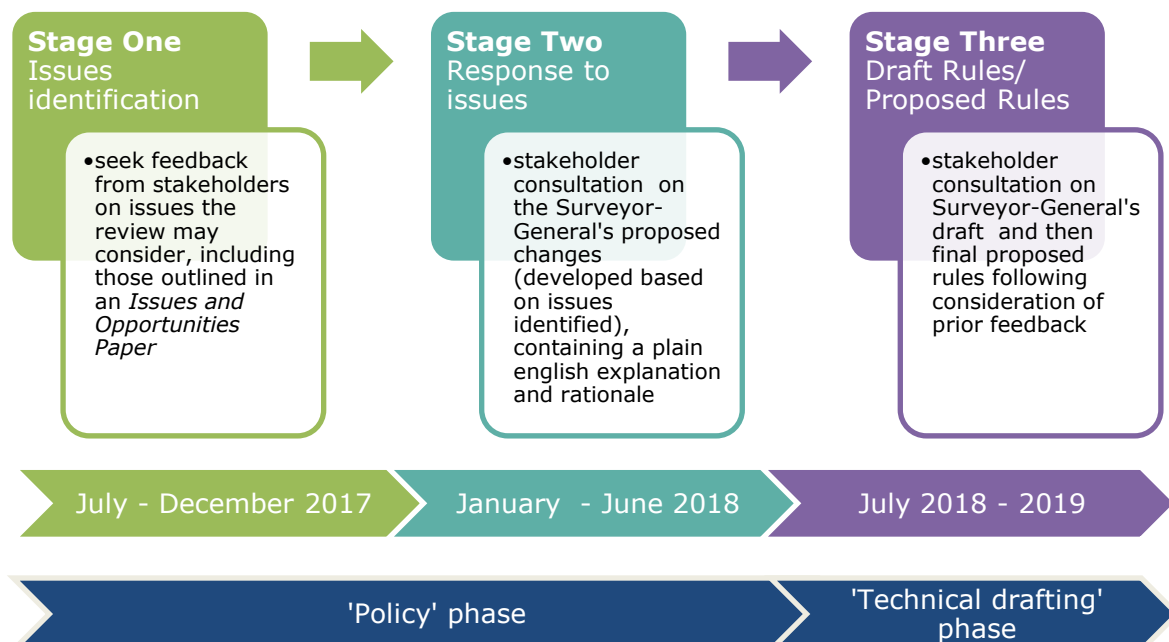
**Stage One**
Issues identification

•seek feedback from stakeholders on issues the review may consider, including those outlined in an *Issues and Opportunities Paper*

**Stage Two**
Response to issues

•stakeholder consultation on the Surveyor-General's proposed changes (developed based on issues identified), containing a plain english explanation and rationale

**Stage Three**
Draft Rules/ Proposed Rules

•stakeholder consultation on Surveyor-General's draft and then final proposed rules following consideration of prior feedback

July - December 2017

January - June 2018

July 2018 - 2019

'Policy' phase

'Technical drafting' phase